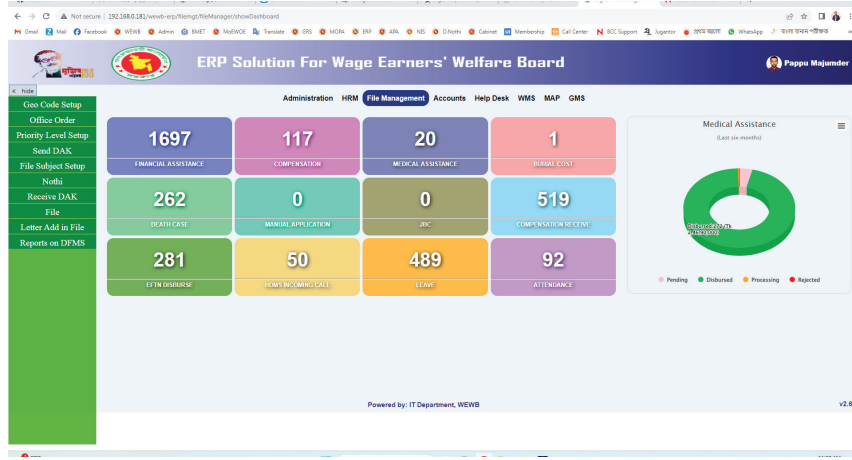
Not secure | 192.168.0.181/wewb-erp/filemgt/fileManager/showDashboard

Gmail Mail Facebook WEWB Admin BMET MoEWOE Translate GRS MOFA ERF APA NIS D.Nothi Cabinet Membership Call Center BCC Support Jugantor প্রথম আলো WhatsApp বাংলা বানান পরীক্ষক

ERP Solution For Wage Earners' Welfare Board

Pappu Majumder

« hide

Geo Code Setup
Office Order
Priority Level Setup
Send DAK
File Subject Setup
Nothi
Receive DAK
File
Letter Add in File
Reports on DFMS

Administration HRM File Management Accounts Help Desk WMS MAP GMS

| 1697 FINANCIAL ASSISTANCE | 117 COMPENSATION | 20 MEDICAL ASSISTANCE | 1 BURIAL COST |
|---|---|---|---|
| 262 DEATH CASE | 0 MANUAL APPLICATION | 0 JBC | 519 COMPENSATION RECEIVE |
| 281 EFTN DISBURSE | 50 HDMS INCOMING CALL | 489 LEAVE | 92 ATTENDANCE |

Medical Assistance
(Last six months)

Disbursed: 97.%

Pending Disbursed Processing Rejected

Powered by: IT Department, WEWB

v2.6